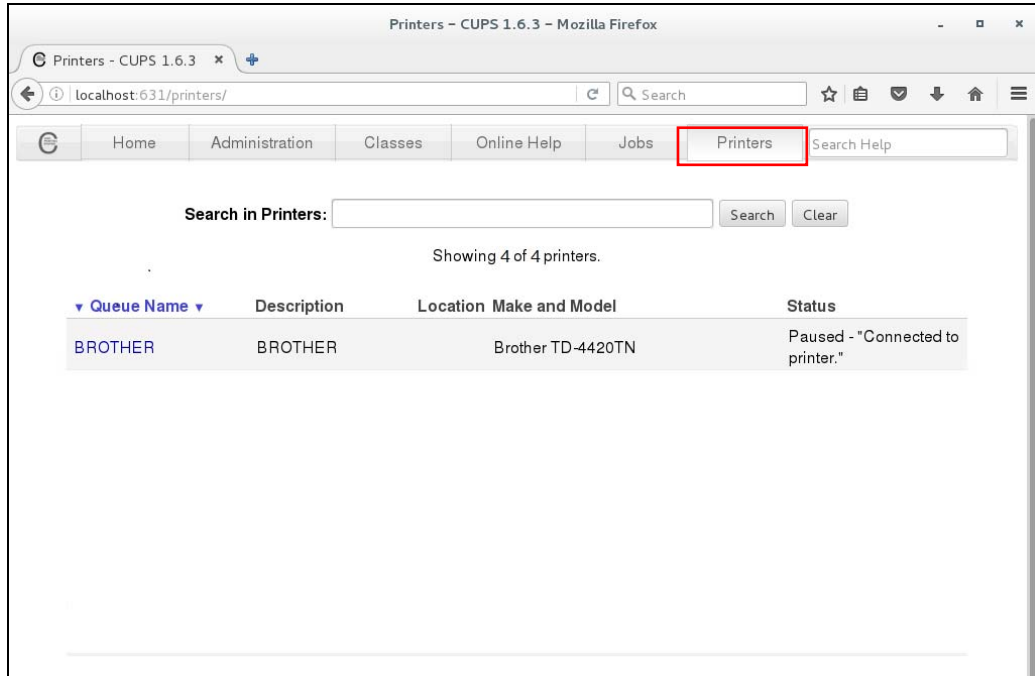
Printers – CUPS 1.6.3 – Mozilla Firefox

Printers - CUPS 1.6.3 ×

localhost:631/printers/

Search

Home | Administration | Classes | Online Help | Jobs | Printers | Search Help

Search in Printers: Search Clear

Showing 4 of 4 printers.

| ▾ Queue Name ▾ | Description | Location | Make and Model | Status |
|---|---|---|---|---|
| BROTHER | BROTHER | | Brother TD-4420TN | Paused - "Connected to printer." |